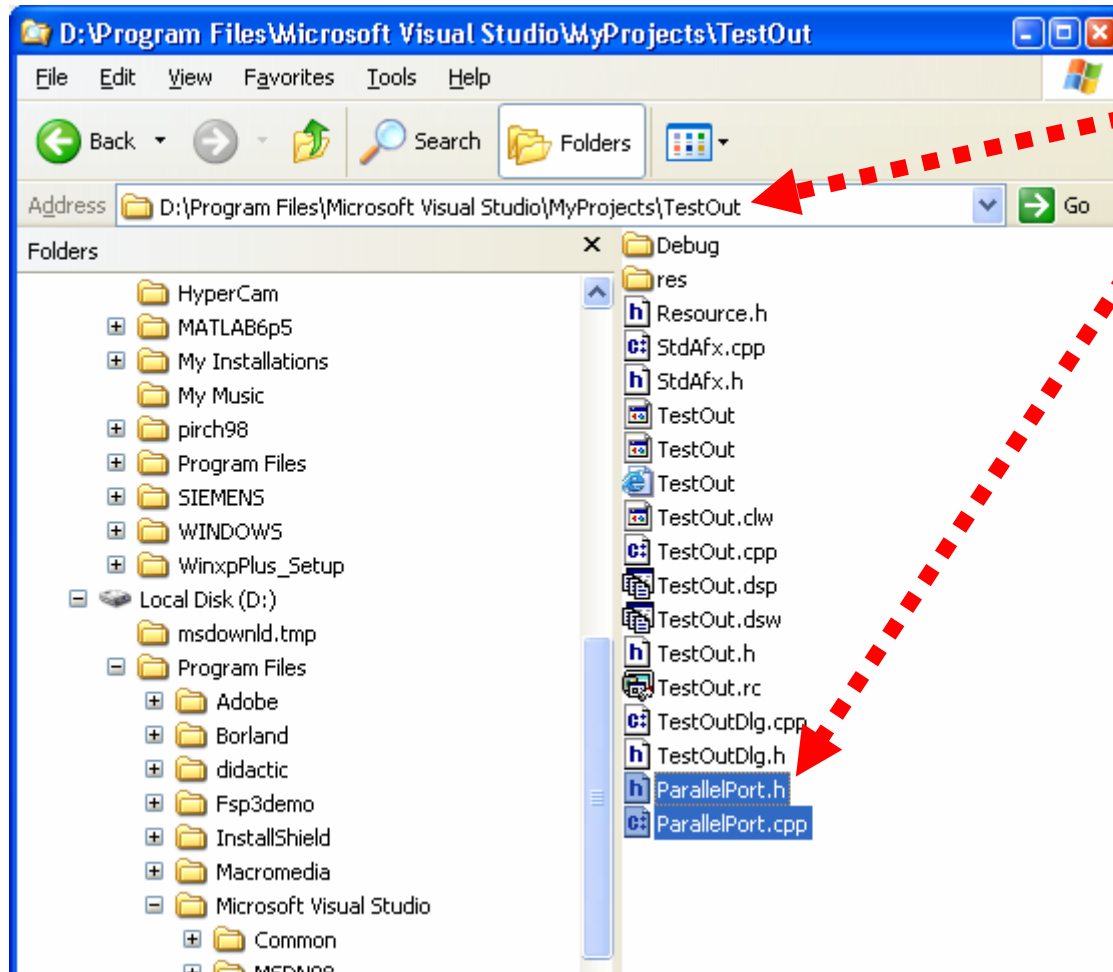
D:\Program Files\Microsoft Visual Studio\MyProjects\TestOut

File Edit View Favorites Tools Help

Back Search Folders

Address D:\Program Files\Microsoft Visual Studio\MyProjects\TestOut Go

Folders ×

HyperCam
MATLAB6p5
My Installations
My Music
pirch98
Program Files
SIEMENS
WINDOWS
WinxpPlus_Setup
Local Disk (D:)
msdownld.tmp
Program Files
Adobe
Borland
didactic
Fsp3demo
InstallShield
Macromedia
Microsoft Visual Studio
Common
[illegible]

Debug
res
Resource.h
StdAfx.cpp
StdAfx.h
TestOut
TestOut
TestOut
TestOut.clw
TestOut.cpp
TestOut.dsp
TestOut.dsw
TestOut.h
TestOut.rc
TestOutDlg.cpp
TestOutDlg.h
ParallelPort.h
ParallelPort.cpp